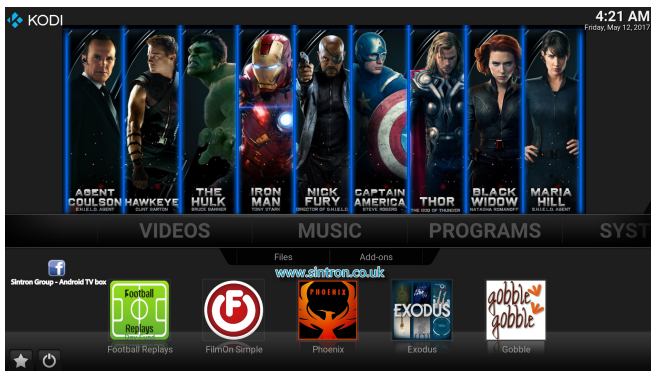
KODI

4:21 AM
Friday, May 12, 2017

AGENT COULSON
S.H.I.E.L.D. AGENT

HAWKEYE
CLINT BARTON

THE HULK
BRUCE BANNER

IRON MAN
TONY STARK

NICK FURY
DIRECTOR OF S.H.I.E.L.D.

CAPTAIN AMERICA
STEVE ROGERS

THOR
THE GOD OF THUNDER

BLACK WIDOW
NATASHA ROMANOFF

MARIA HILL
S.H.I.E.L.D. AGENT

VIDEOS MUSIC PROGRAMS SYST

Files Add-ons

Sintron Group - Android TV box

www.sintron.co.uk

Football Replays

PHOENIX

EXODUS

gobble gobble

Football Replays FilmOn Simple Phoenix Exodus Gobble